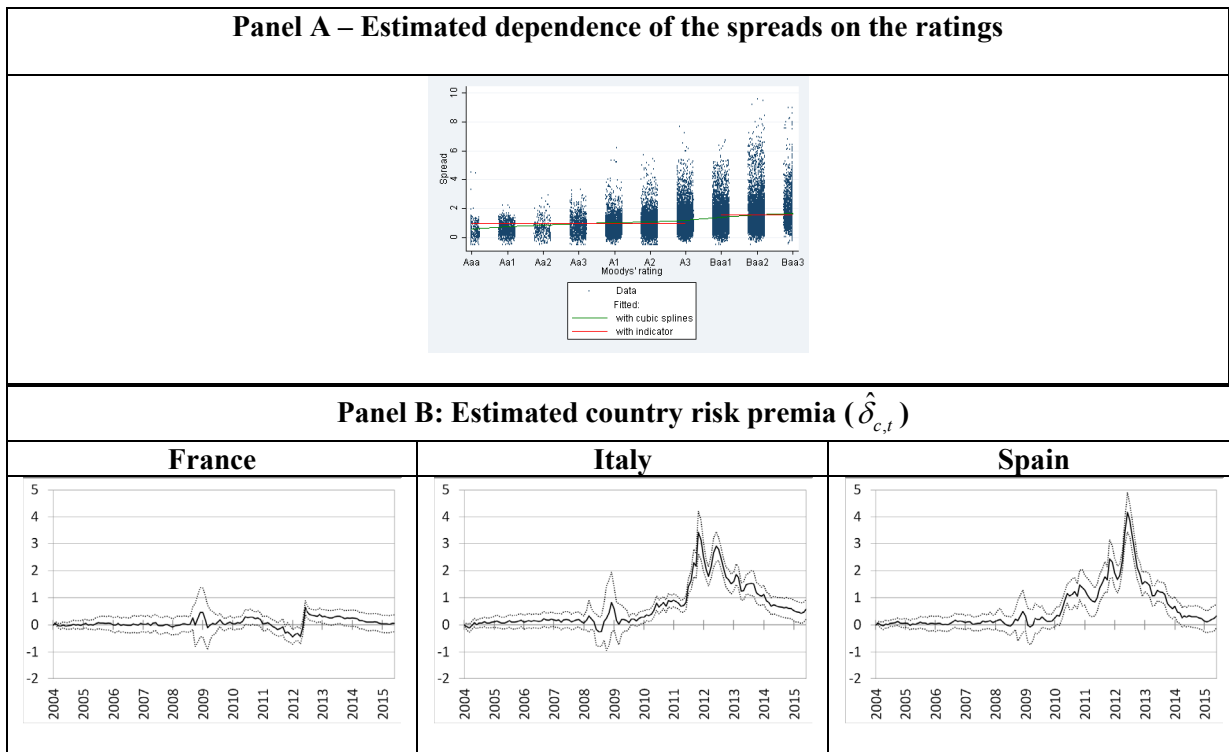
Panel A – Estimated dependence of the spreads on the ratings

Spread
10
8
6
4
2
0
Aaa Aa1 Aa2 Aa3 A1 A2 A3 Baa1 Baa2 Baa3
Moodys' rating

Data
Fitted:
with cubic splines
with indicator

Panel B: Estimated country risk premia ($\hat{\delta}_{c,t}$)

| France | Italy | Spain |
|---|---|---|
| 5 4 3 2 1 0 -1 -2 2004 2005 2006 2007 2008 2009 2010 2011 2012 2013 2014 2015 | 5 4 3 2 1 0 -1 -2 2004 2005 2006 2007 2008 2009 2010 2011 2012 2013 2014 2015 | 5 4 3 2 1 0 -1 -2 2004 2005 2006 2007 2008 2009 2010 2011 2012 2013 2014 2015 |